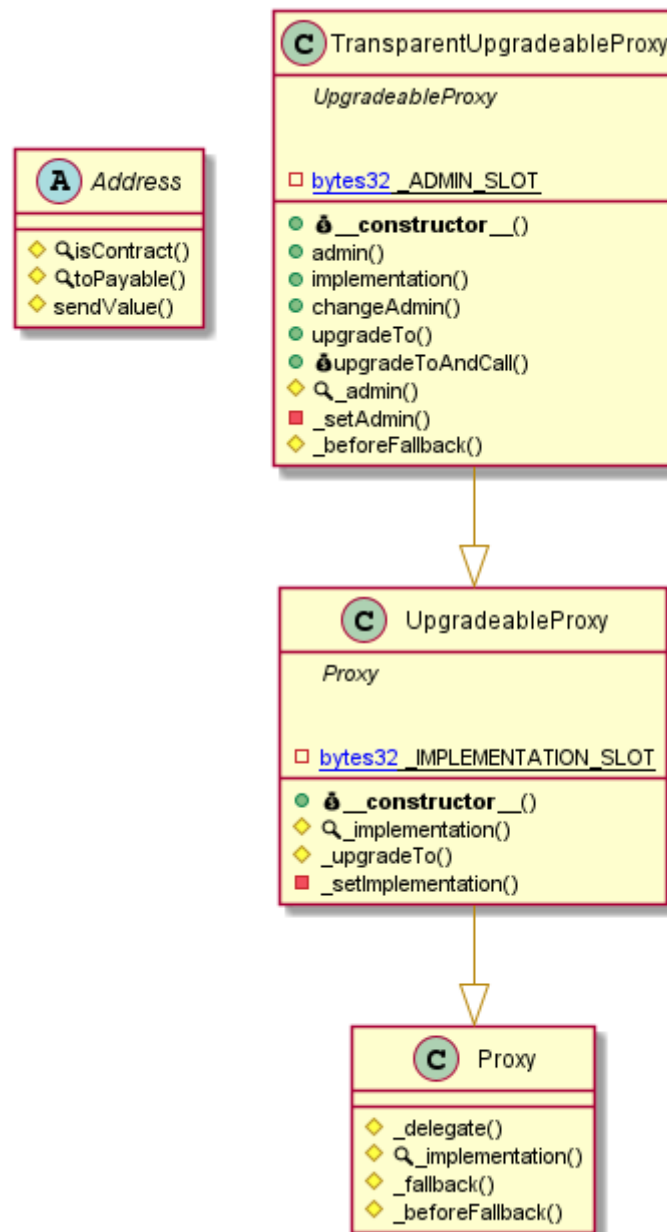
A Address

isContract()
toPayable()
sendValue()

C TransparentUpgradeableProxy

UpgradeableProxy

bytes32 _ADMIN_SLOT

__constructor__()
admin()
implementation()
changeAdmin()
upgradeTo()
upgradeToAndCall()
_admin()
_setAdmin()
_beforeFallback()

C UpgradeableProxy

Proxy

bytes32 _IMPLEMENTATION_SLOT

__constructor__()
_implementation()
_upgradeTo()
_setImplementation()

C Proxy

_delegate()
_implementation()
_fallback()
_beforeFallback()